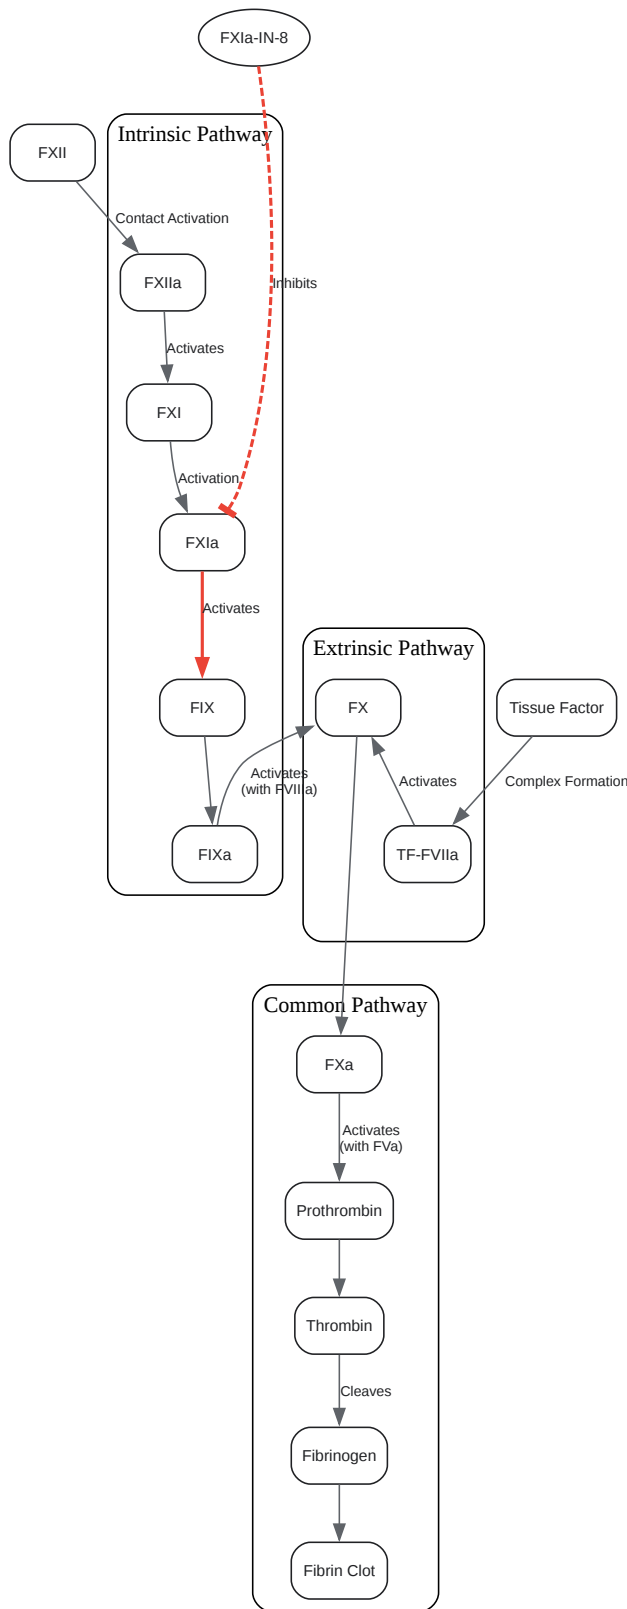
FXIa-IN-8

Intrinsic Pathway

FXII

Contact Activation

FXIIa

Inhibits

Activates

FXI

Activation

FXIa

Activates

Extrinsic Pathway

FIX

FX

Tissue Factor

Activates
(with FVIIIa)

Activates

Complex Formation

FIXa

TF-FVIIa

Common Pathway

FXa

Activates
(with FVa)

Prothrombin

Thrombin

Cleaves

Fibrinogen

Fibrin Clot